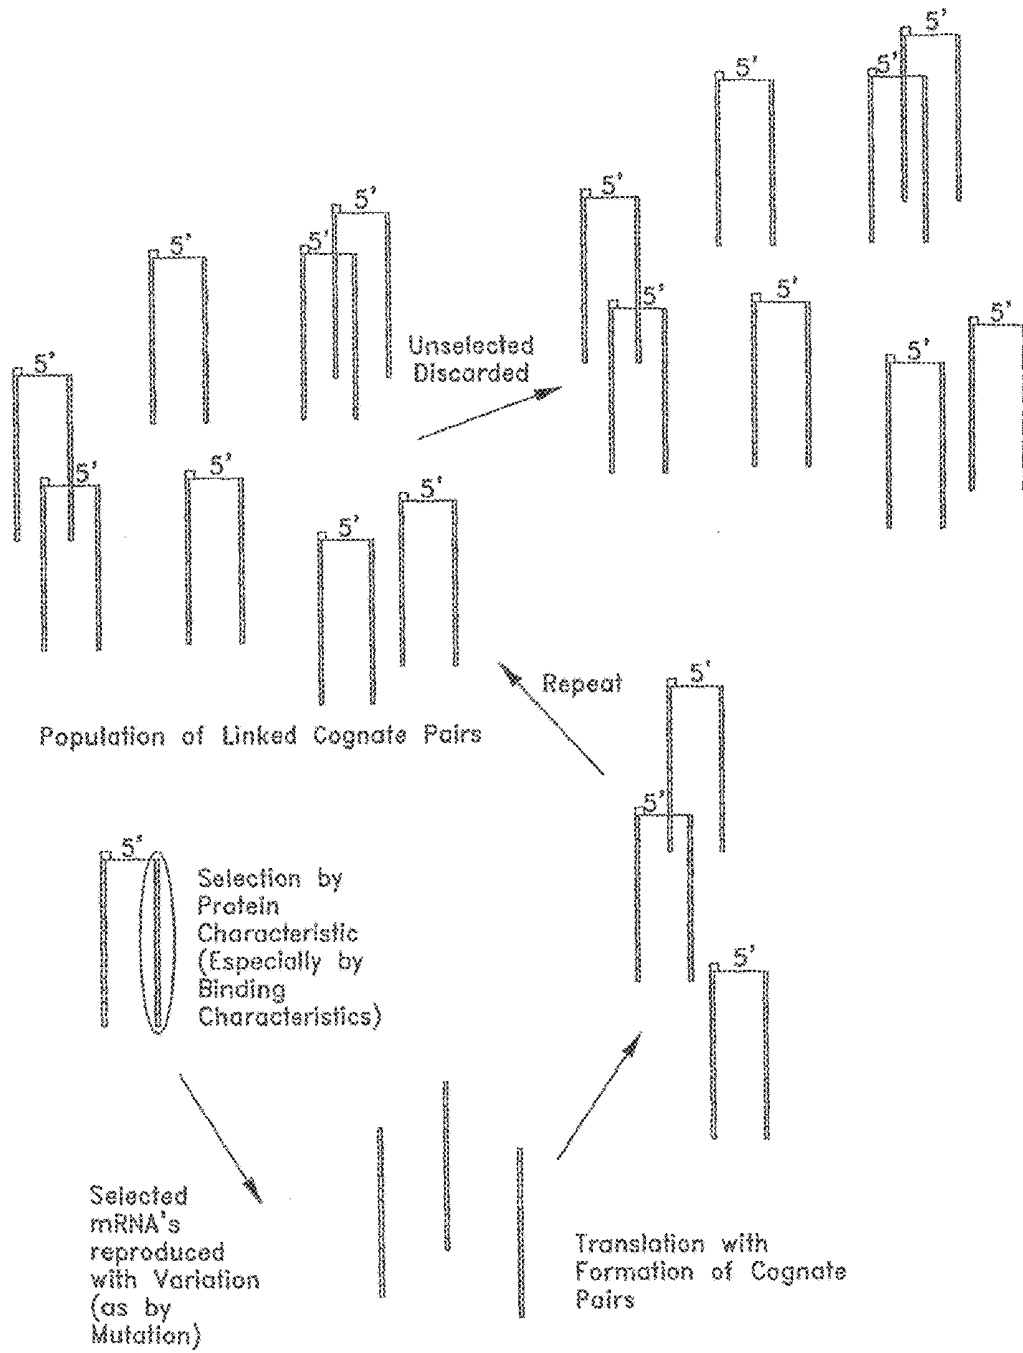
5'

5'
5'

5'
5'

5'
5'

5'
5'

Unselected
Discarded

5'
5'

5'

5'
5'

5'
5'

5'

Repeat

5'

Population of Linked Cognate Pairs

5'

5'

Selection by Protein Characteristic (Especially by Binding Characteristics)

5'

Selected mRNA's reproduced with Variation (as by Mutation)

Translation with Formation of Cognate Pairs